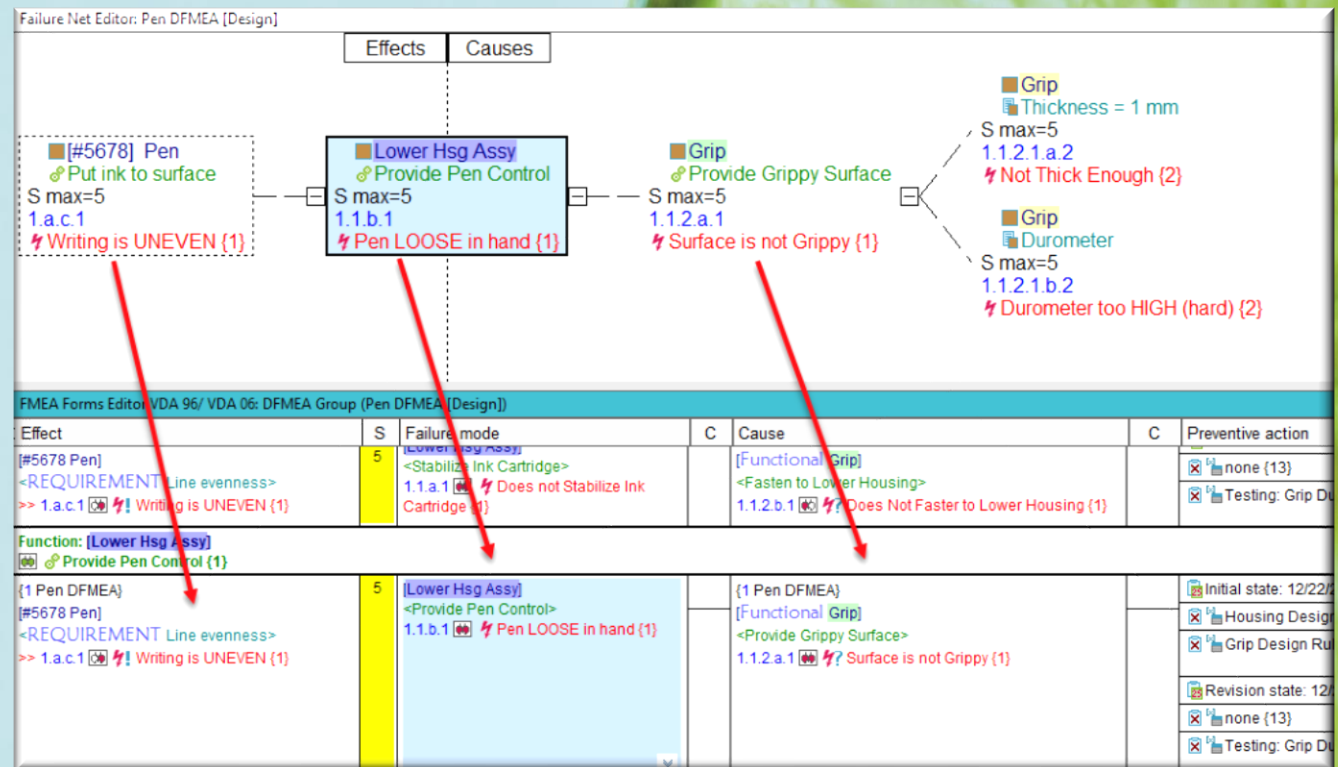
Failure Net Editor: Pen DFMEA [Design]

Effects | Causes

[#5678] Pen
Put ink to surface
S max=5
1.a.c.1
Writing is UNEVEN {1}

Lower Hsg Assy
Provide Pen Control
S max=5
1.1.b.1
Pen LOOSE in hand {1}

Grip
Provide Grippy Surface
S max=5
1.1.2.a.1
Surface is not Grippy {1}

Grip
Thickness = 1 mm
S max=5
1.1.2.1.a.2
Not Thick Enough {2}

Grip
Durometer
S max=5
1.1.2.1.b.2
Durometer too HIGH (hard) {2}

FMEA Forms Editor VDA 96/ VDA 06: DFMEA Group (Pen DFMEA [Design])

| Effect | S | Failure mode | C | Cause | C | Preventive action |
|---|---|---|---|---|---|---|
| [#5678 Pen] <REQUIREMENT Line evenness> >> 1.a.c.1 Writing is UNEVEN {1} | 5 | [Lower Hsg Assy] <Stabilize Ink Cartridge> 1.1.a.1 Does not Stabilize Ink Cartridge {1} | | [Functional Grip] <Fasten to Lower Housing> 1.1.2.b.1 Does Not Faster to Lower Housing {1} | | none {13} Testing: Grip Du |

Function: [Lower Hsg Assy]
Provide Pen Control {1}

| Effect | S | Failure mode | C | Cause | C | Preventive action |
|---|---|---|---|---|---|---|
| {1 Pen DFMEA} [#5678 Pen] <REQUIREMENT Line evenness> >> 1.a.c.1 Writing is UNEVEN {1} | 5 | [Lower Hsg Assy] <Provide Pen Control> 1.1.b.1 Pen LOOSE in hand {1} | | {1 Pen DFMEA} [Functional Grip] <Provide Grippy Surface> 1.1.2.a.1 Surface is not Grippy {1} | | Initial state: 12/22/ Housing Design Grip Design Ru Revision state: 12/ none {13} Testing: Grip Du |